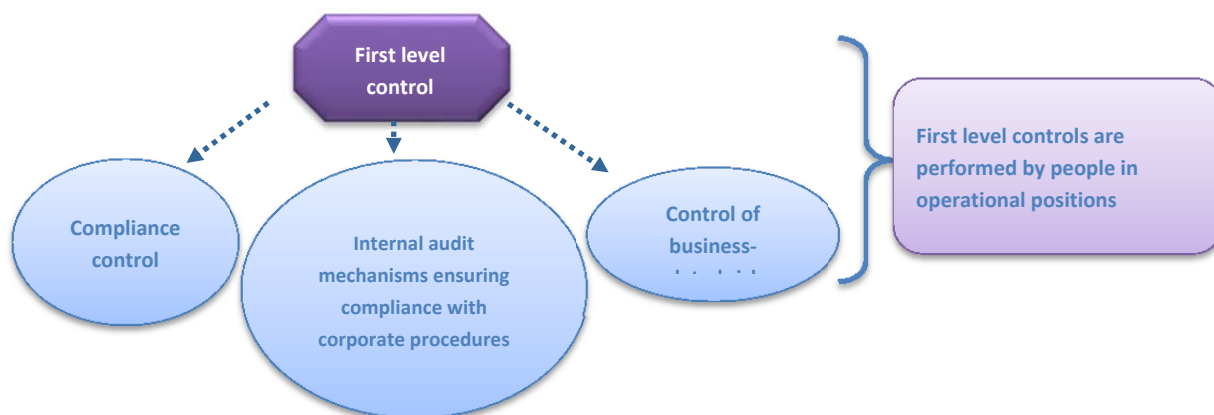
First level control

Compliance control

Internal audit mechanisms ensuring compliance with corporate procedures

Control of business-
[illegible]

First level controls are performed by people in operational positions